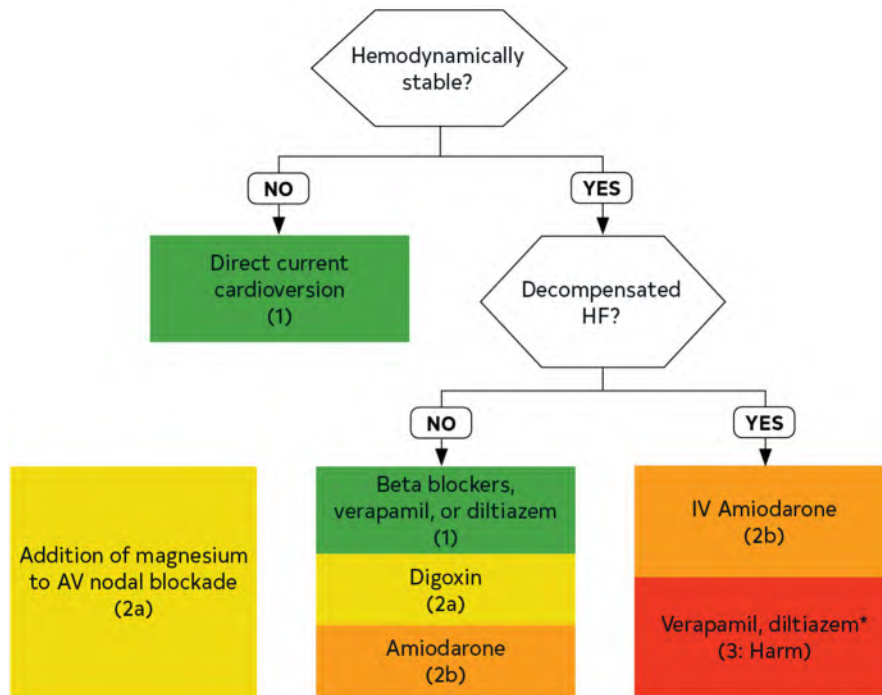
Hemodynamically stable?

NO

YES

Direct current cardioversion (1)

Decompensated HF?

NO

YES

Addition of magnesium to AV nodal blockade (2a)

Beta blockers, verapamil, or diltiazem (1)

Digoxin (2a)

Amiodarone (2b)

IV Amiodarone (2b)

Verapamil, diltiazem* (3: Harm)